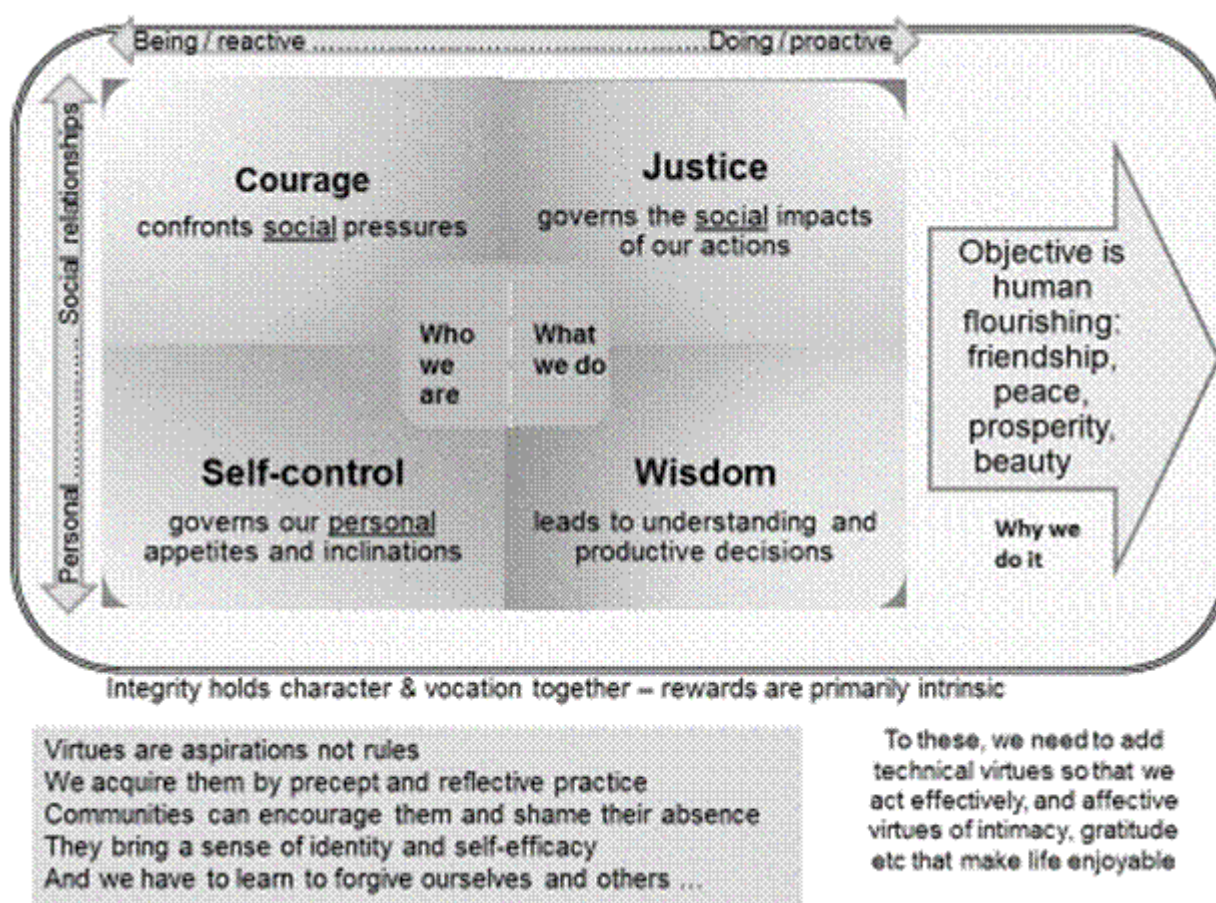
Being / reactive ........................................................ Doing / proactive

Personal ..................... Social relationships

Courage
confronts social pressures

Justice
governs the social impacts of our actions

Who we are

What we do

Self-control
governs our personal appetites and inclinations

Wisdom
leads to understanding and productive decisions

Objective is human flourishing: friendship, peace, prosperity, beauty

Why we do it

Integrity holds character & vocation together – rewards are primarily intrinsic

Virtues are aspirations not rules
We acquire them by precept and reflective practice
Communities can encourage them and shame their absence
They bring a sense of identity and self-efficacy
And we have to learn to forgive ourselves and others ...

To these, we need to add technical virtues so that we act effectively, and affective virtues of intimacy, gratitude etc that make life enjoyable